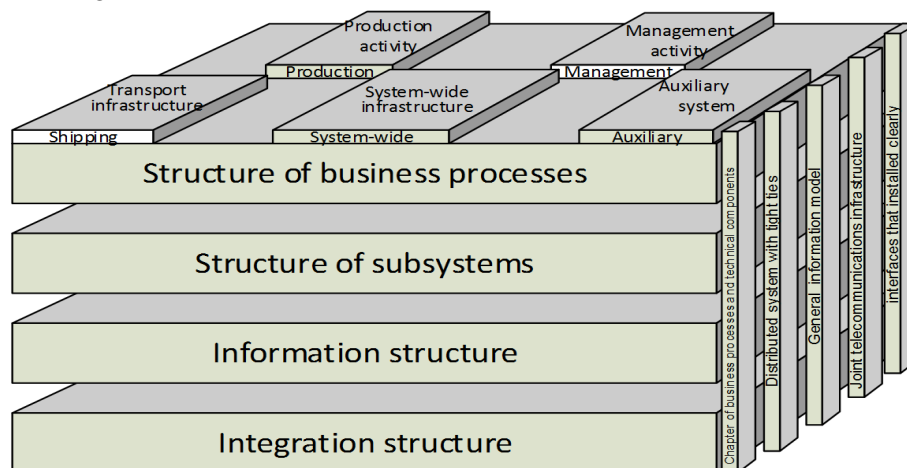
Production activity

Production

Management activity

Management

Transport infrastructure

System-wide infrastructure

Auxiliary system

Shipping

System-wide

Auxiliary

Structure of business processes

Structure of subsystems

Information structure

Integration structure

Chapter of business processes and technical components

Distributed system with tight ties

General information model

Joint telecommunications infrastructure

interfaces that installed clearly